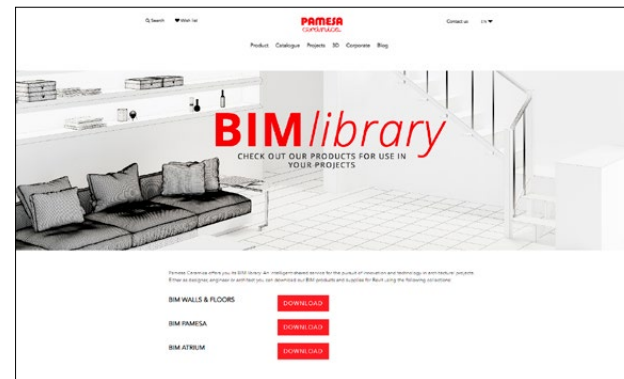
Search   Wish list

PAMESA
CERÁMICA

Contact us   EN

Product   Catalogue   Projects   3D   Corporate   Blog

BIM library
CHECK OUT OUR PRODUCTS FOR USE IN YOUR PROJECTS

Pamesa Cerámica offers you its BIM library. An intelligent-based service for the pursuit of innovation and technology in architectural projects. Either as designer, engineer or architect you can download our BIM products and supplies for Revit using the following collections:

BIM WALLS & FLOORS   DOWNLOAD

BIM PAMESA   DOWNLOAD

BIM ATRIUM   DOWNLOAD